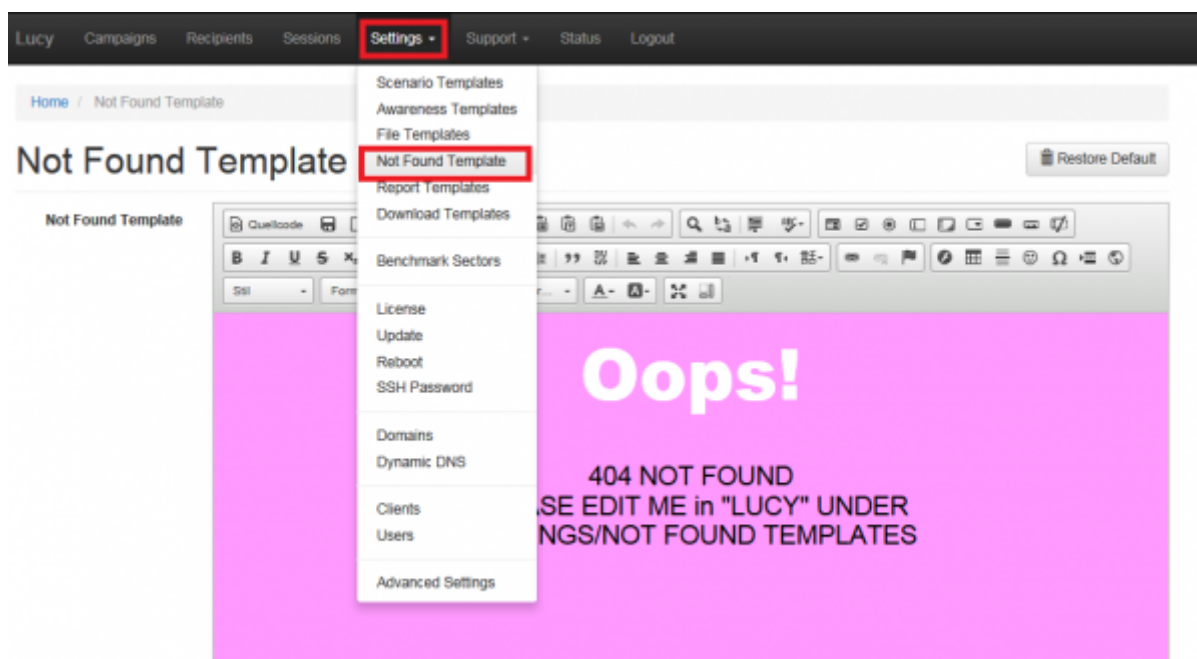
Lucy Campaigns Recipients Sessions Settings Support Status Logout

Home / Not Found Template

Not Found Template

Restore Default

Not Found Template

Quellcode

Stil Form

Scenario Templates
Awareness Templates
File Templates
Not Found Template
Report Templates
Download Templates

Benchmark Sectors

License
Update
Reboot
SSH Password

Domains
Dynamic DNS

Clients
Users

Advanced Settings

Oops!

404 NOT FOUND
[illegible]SE EDIT ME in "LUCY" UNDER
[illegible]NGS/NOT FOUND TEMPLATES